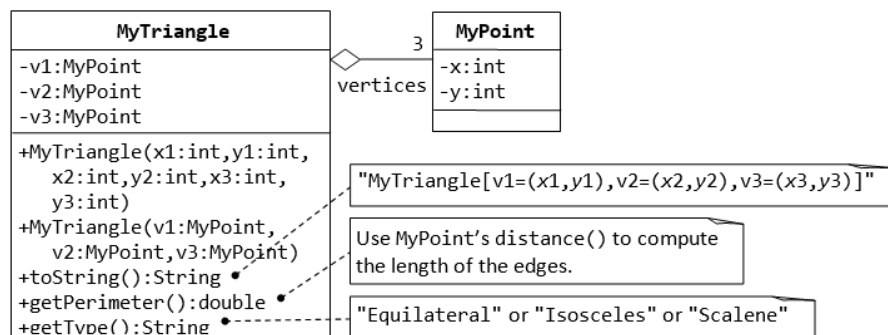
MyTriangle

-v1:MyPoint
-v2:MyPoint
-v3:MyPoint

+MyTriangle(x1:int,y1:int, x2:int,y2:int,x3:int, y3:int)
+MyTriangle(v1:MyPoint, v2:MyPoint,v3:MyPoint)
+toString():String
+getPerimeter():double
+getType():String

3

vertices

MyPoint

-x:int
-y:int

"MyTriangle[v1=(x1,y1),v2=(x2,y2),v3=(x3,y3)]"

Use MyPoint's distance() to compute the length of the edges.

"Equilateral" or "Isosceles" or "Scalene"